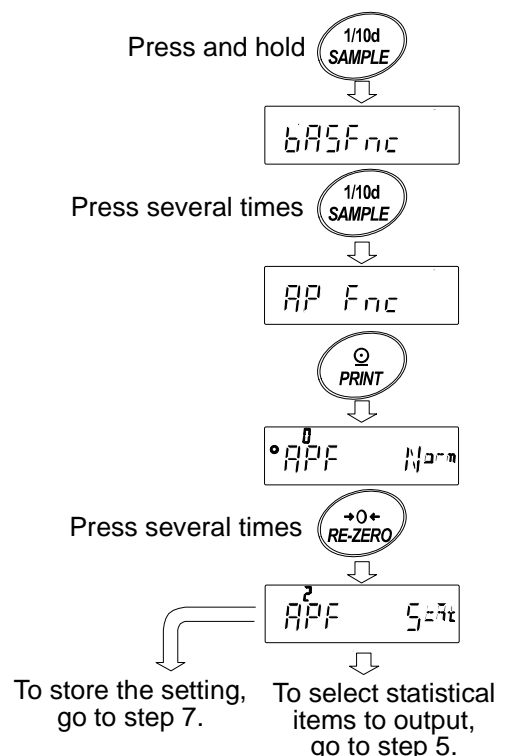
Press and hold 1/10d SAMPLE

bASFnc

Press several times 1/10d SAMPLE

AP Fnc

PRINT

0 APF Norm

Press several times →0← RE-ZERO

2 APF StAt

To store the setting, go to step 7.

To select statistical items to output, go to step 5.